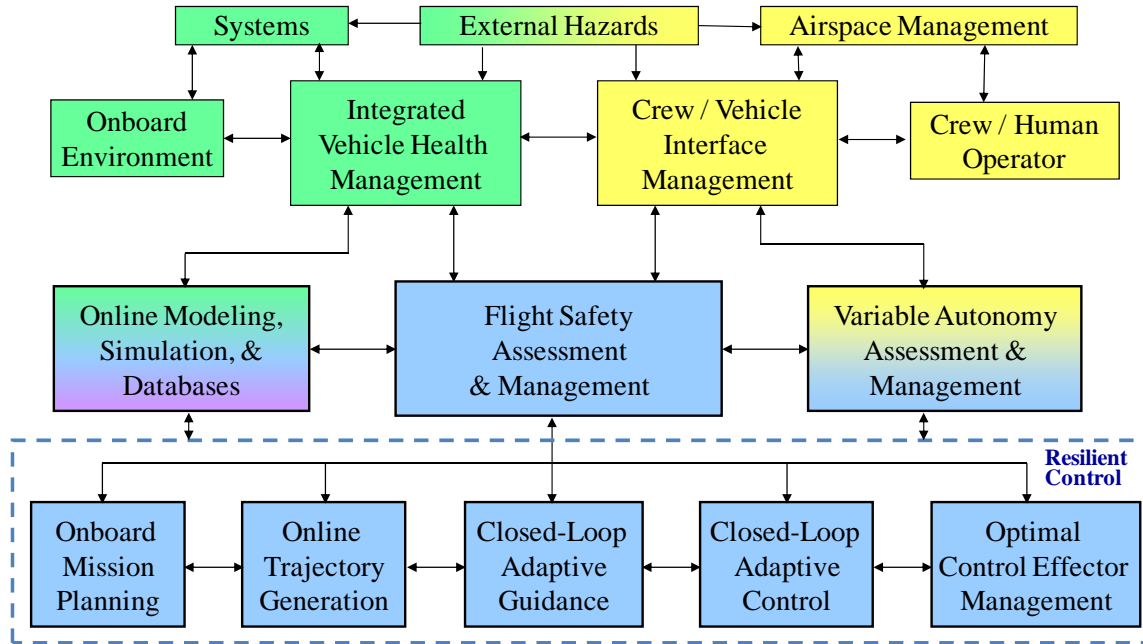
Systems

External Hazards

Airspace Management

Onboard Environment

Integrated Vehicle Health Management

Crew / Vehicle Interface Management

Crew / Human Operator

Online Modeling, Simulation, & Databases

Flight Safety Assessment & Management

Variable Autonomy Assessment & Management

Resilient Control

Onboard Mission Planning

Online Trajectory Generation

Closed-Loop Adaptive Guidance

Closed-Loop Adaptive Control

Optimal Control Effector Management